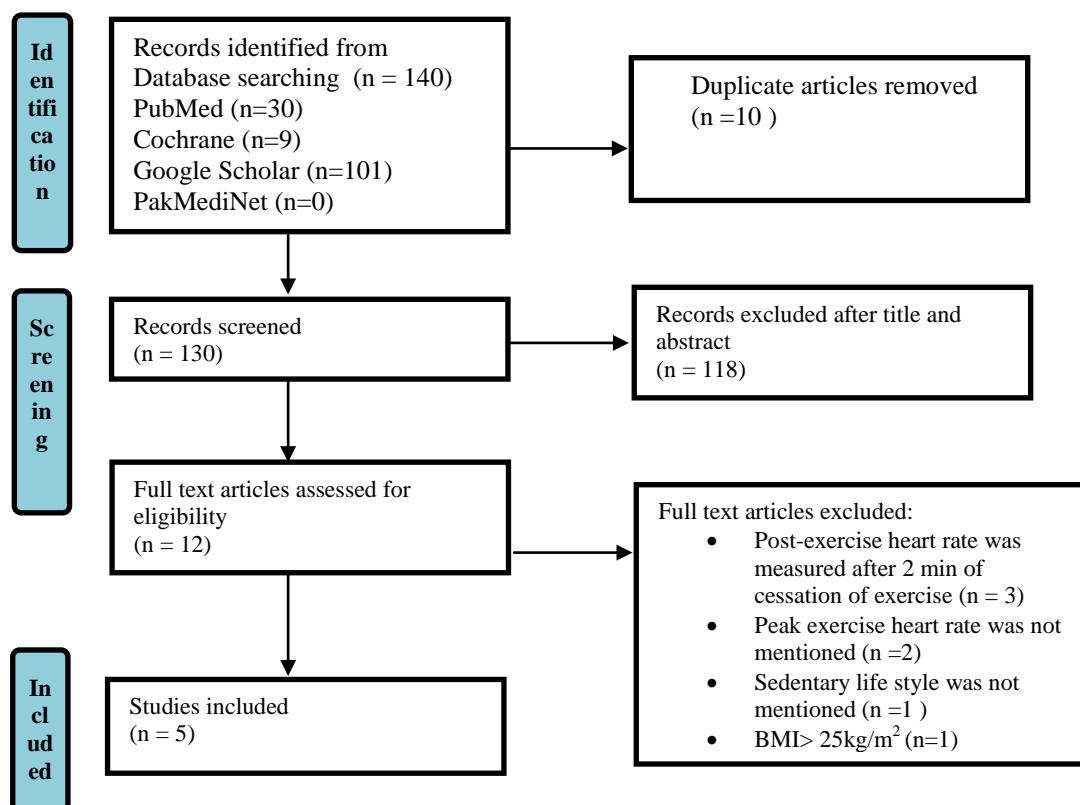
Identification

Records identified from
Database searching (n = 140)
PubMed (n=30)
Cochrane (n=9)
Google Scholar (n=101)
PakMediNet (n=0)

Duplicate articles removed
(n =10 )

Screening

Records screened
(n = 130)

Records excluded after title and abstract
(n = 118)

Full text articles assessed for eligibility
(n = 12)

Full text articles excluded:
- Post-exercise heart rate was measured after 2 min of cessation of exercise (n = 3)
- Peak exercise heart rate was not mentioned (n =2)
- Sedentary life style was not mentioned (n =1 )
- BMI> 25kg/$m^2$ (n=1)

Included

Studies included
(n = 5)